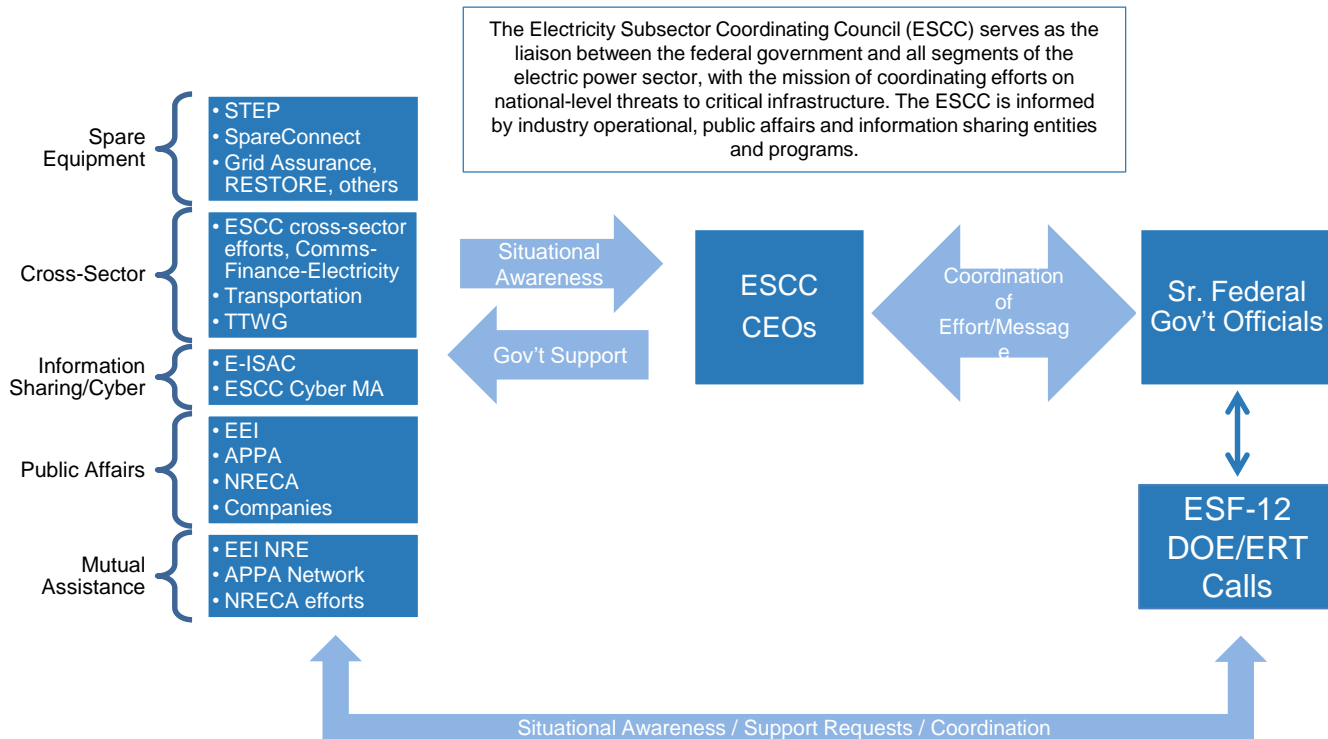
The Electricity Subsector Coordinating Council (ESCC) serves as the liaison between the federal government and all segments of the electric power sector, with the mission of coordinating efforts on national-level threats to critical infrastructure. The ESCC is informed by industry operational, public affairs and information sharing entities and programs.

Spare Equipment
• STEP
• SpareConnect
• Grid Assurance, RESTORE, others

Cross-Sector
• ESCC cross-sector efforts, Comms-Finance-Electricity
• Transportation
• TTWG

Information Sharing/Cyber
• E-ISAC
• ESCC Cyber MA

Public Affairs
• EEI
• APPA
• NRECA
• Companies

Mutual Assistance
• EEI NRE
• APPA Network
• NRECA efforts

Situational Awareness

Gov't Support

ESCC CEOs

Coordination of Effort/Message

Sr. Federal Gov't Officials

ESF-12 DOE/ERT Calls

Situational Awareness / Support Requests / Coordination